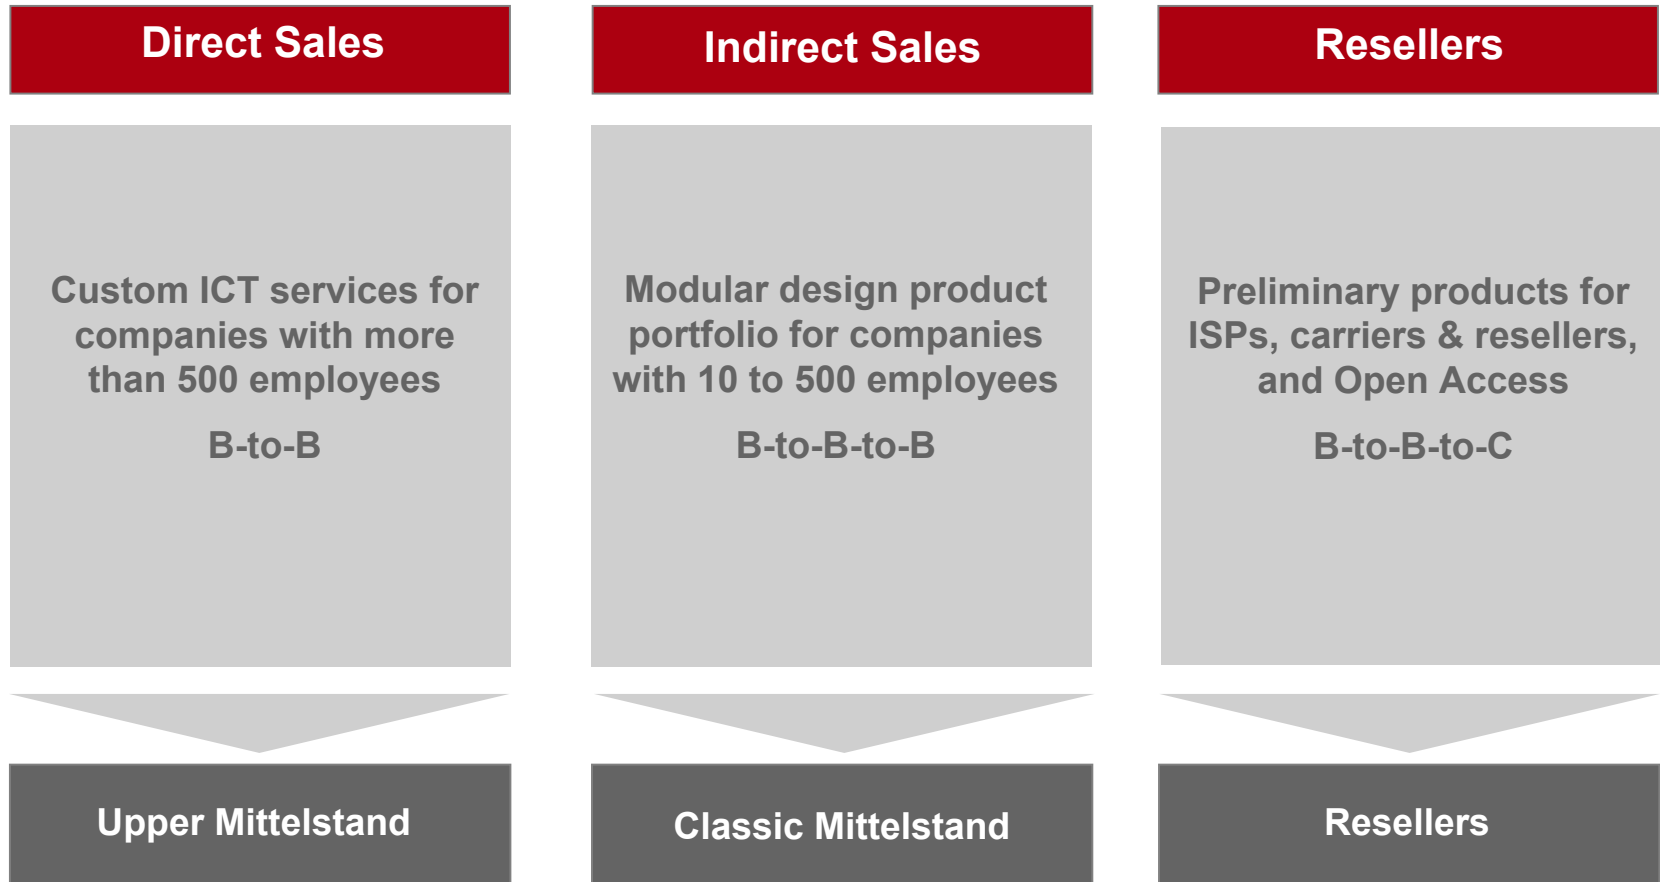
Direct Sales

Custom ICT services for companies with more than 500 employees

B-to-B

Upper Mittelstand

Indirect Sales

Modular design product portfolio for companies with 10 to 500 employees

B-to-B-to-B

Classic Mittelstand

Resellers

Preliminary products for ISPs, carriers & resellers, and Open Access

B-to-B-to-C

Resellers